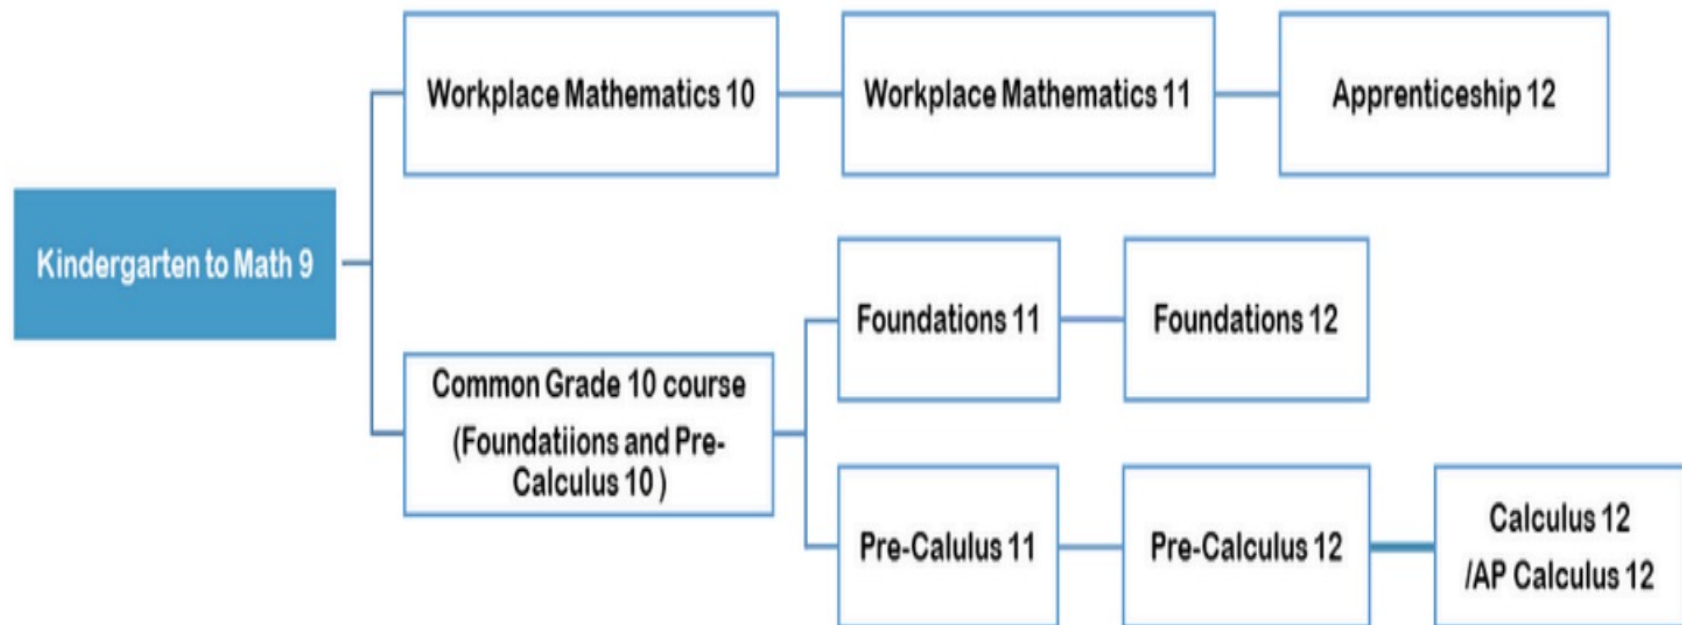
Kindergarten to Math 9

Workplace Mathematics 10

Workplace Mathematics 11

Apprenticeship 12

Common Grade 10 course (Foundatiions and Pre-Calculus 10 )

Foundations 11

Foundations 12

Pre-Calulus 11

Pre-Calculus 12

Calculus 12 /AP Calculus 12